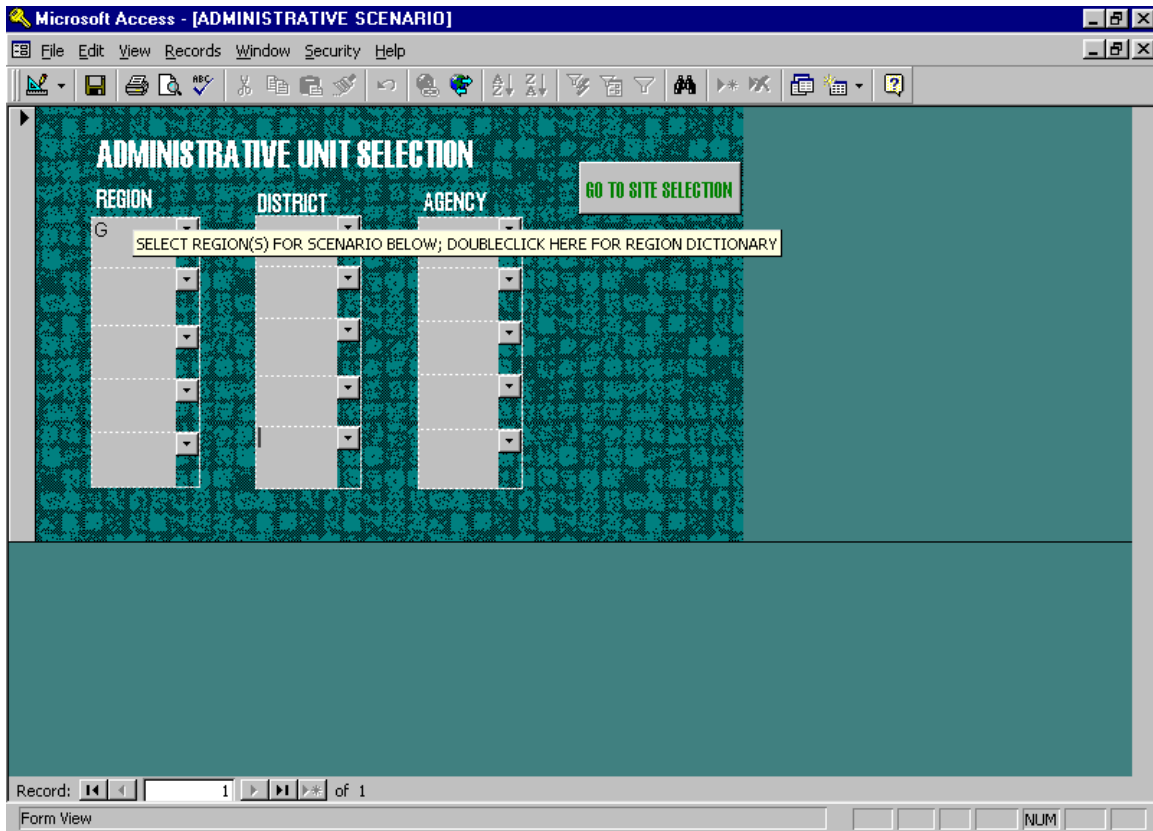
Microsoft Access - [ADMINISTRATIVE SCENARIO]

File Edit View Records Window Security Help

ADMINISTRATIVE UNIT SELECTION

GO TO SITE SELECTION

REGION

DISTRICT

AGENCY

G

SELECT REGION(S) FOR SCENARIO BELOW; DOUBLECLICK HERE FOR REGION DICTIONARY

Record: 1 of 1

Form View

NUM